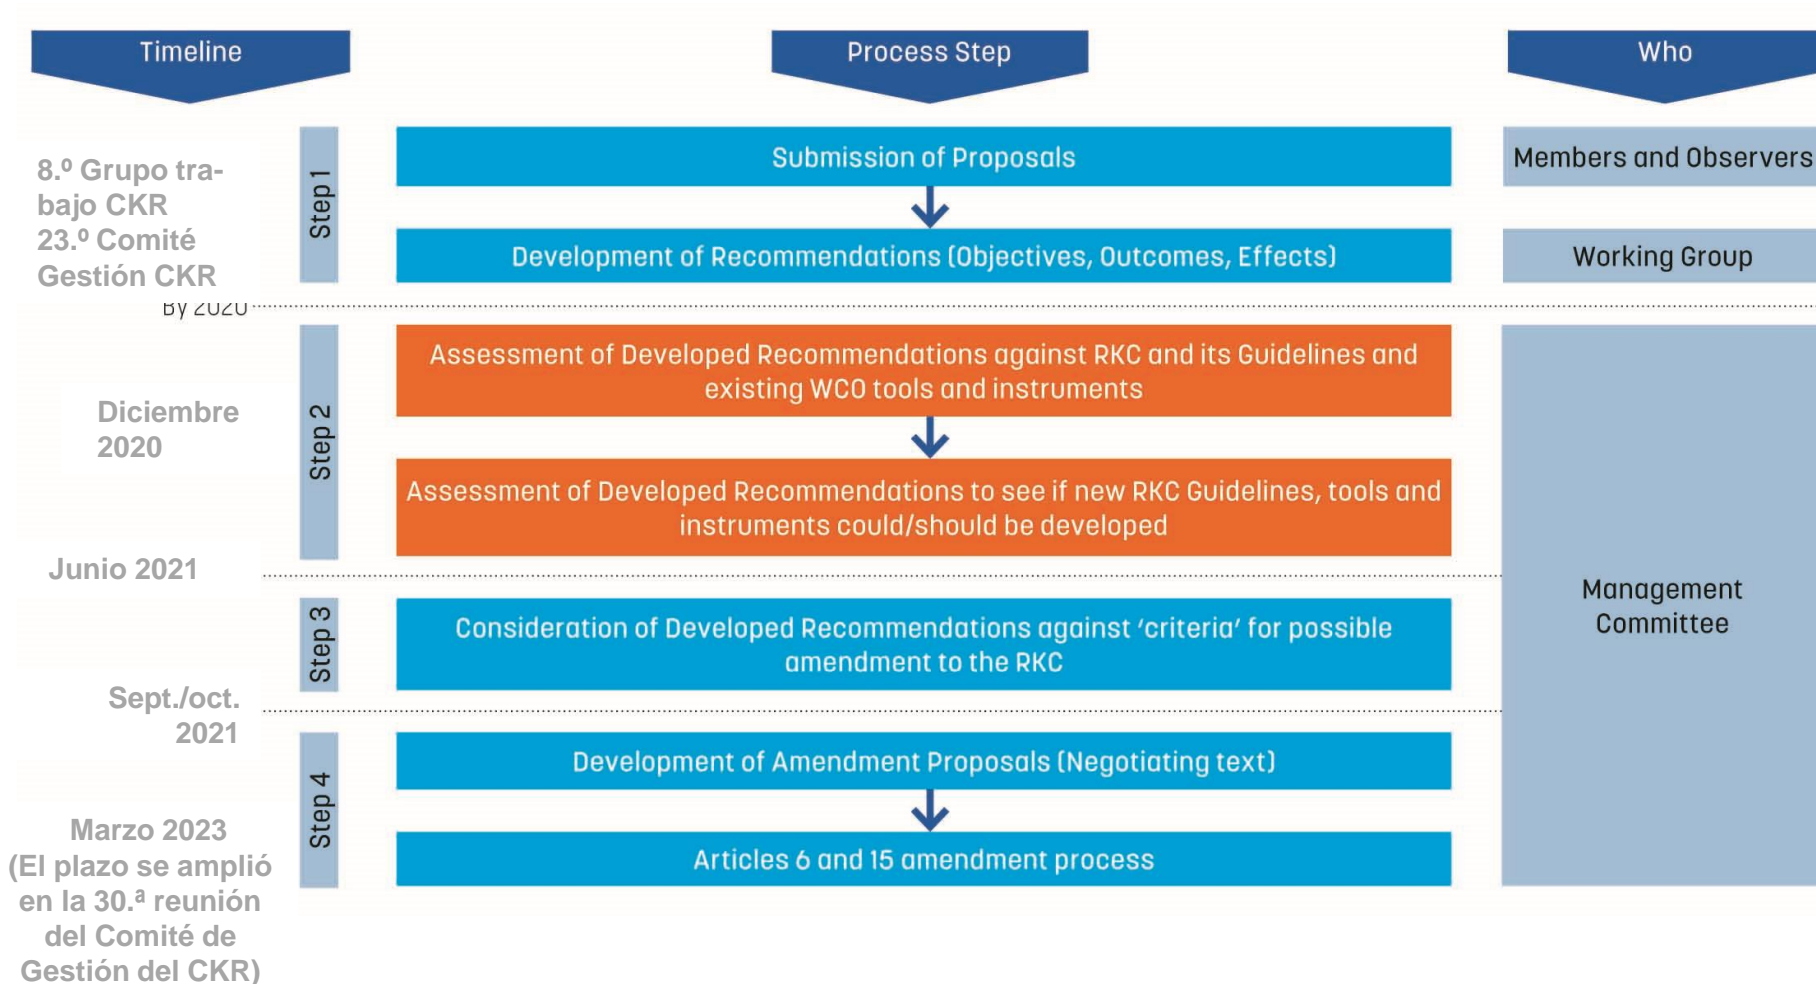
Timeline

Process Step

Who

8.º Grupo trabajo CKR
23.º Comité Gestión CKR

Step 1

Submission of Proposals

Members and Observers

Development of Recommendations (Objectives, Outcomes, Effects)

Working Group

By 2020

Diciembre 2020

Step 2

Assessment of Developed Recommendations against RKC and its Guidelines and existing WCO tools and instruments

Assessment of Developed Recommendations to see if new RKC Guidelines, tools and instruments could/should be developed

Junio 2021

Step 3

Consideration of Developed Recommendations against 'criteria' for possible amendment to the RKC

Management Committee

Sept./oct. 2021

Step 4

Development of Amendment Proposals (Negotiating text)

Articles 6 and 15 amendment process

Marzo 2023
(El plazo se amplió en la 30.ª reunión del Comité de Gestión del CKR)